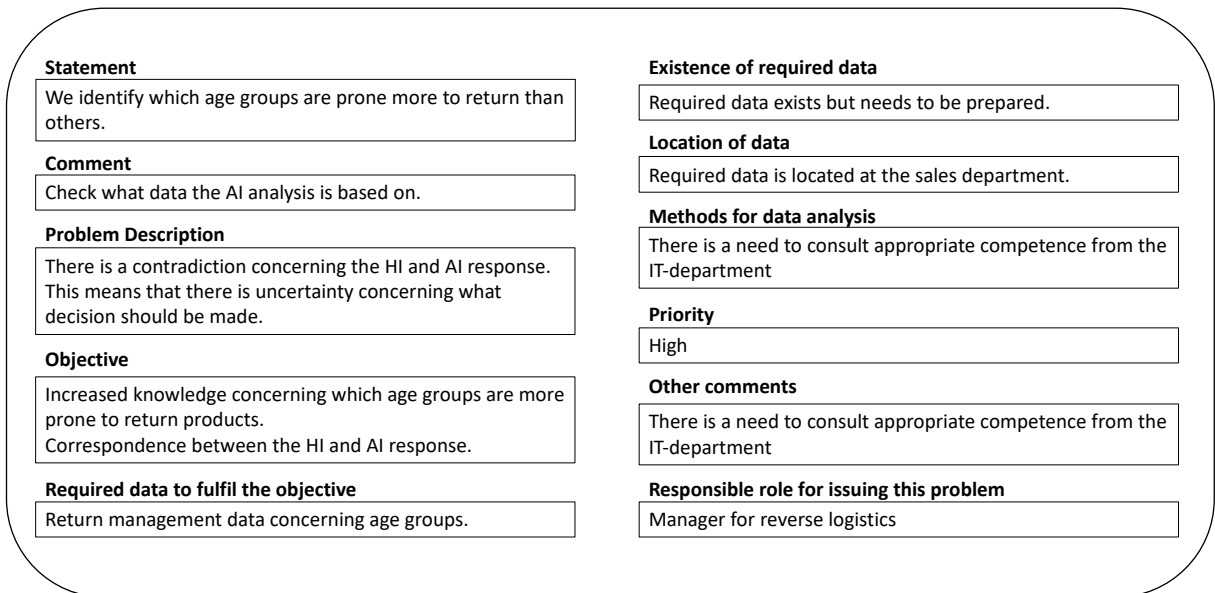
Statement

We identify which age groups are prone more to return than others.

Comment

Check what data the AI analysis is based on.

Problem Description

There is a contradiction concerning the HI and AI response. This means that there is uncertainty concerning what decision should be made.

Objective

Increased knowledge concerning which age groups are more prone to return products.
Correspondence between the HI and AI response.

Required data to fulfil the objective

Return management data concerning age groups.

Existence of required data

Required data exists but needs to be prepared.

Location of data

Required data is located at the sales department.

Methods for data analysis

There is a need to consult appropriate competence from the IT-department

Priority

High

Other comments

There is a need to consult appropriate competence from the IT-department

Responsible role for issuing this problem

Manager for reverse logistics